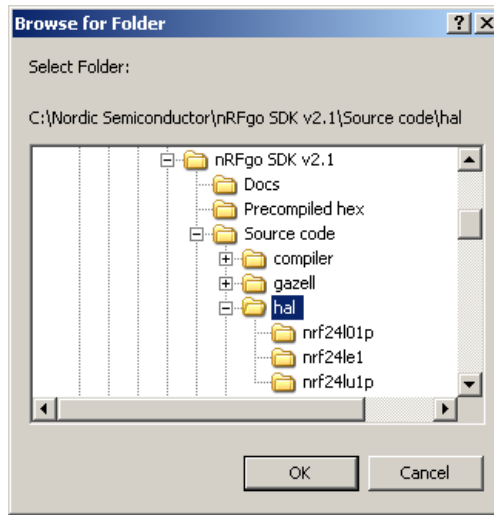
Browse for Folder

?

X

Select Folder:

C:\Nordic Semiconductor\nRFgo SDK v2.1\Source code\hal

nRFgo SDK v2.1
Docs
Precompiled hex
Source code
compiler
gazell
hal
nrf24l01p
nrf24le1
nrf24lu1p

OK

Cancel